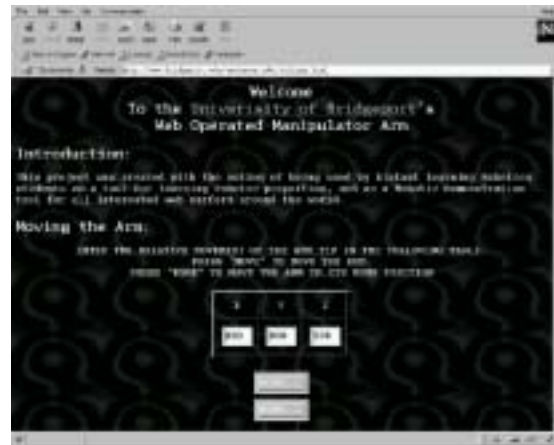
Welcome
To the University of Bridgeport's
Web Operated Manipulator Arm

Introduction:

This project was created with the notion of being used by distant learning Robotics students as a tool for learning robotic properties, and as a Robotic Demonstration tool for all interested web surfers around the world.

Moving the Arm:

ENTER THE RELATIVE POSITION OF THE ARM TIP IN THE FOLLOWING TABLE.
PRESS "MOVE" TO MOVE THE ARM.
PRESS "HOME" TO MOVE THE ARM TO ITS HOME POSITION

| X | Y | Z |
|---|---|---|
| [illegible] | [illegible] | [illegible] |